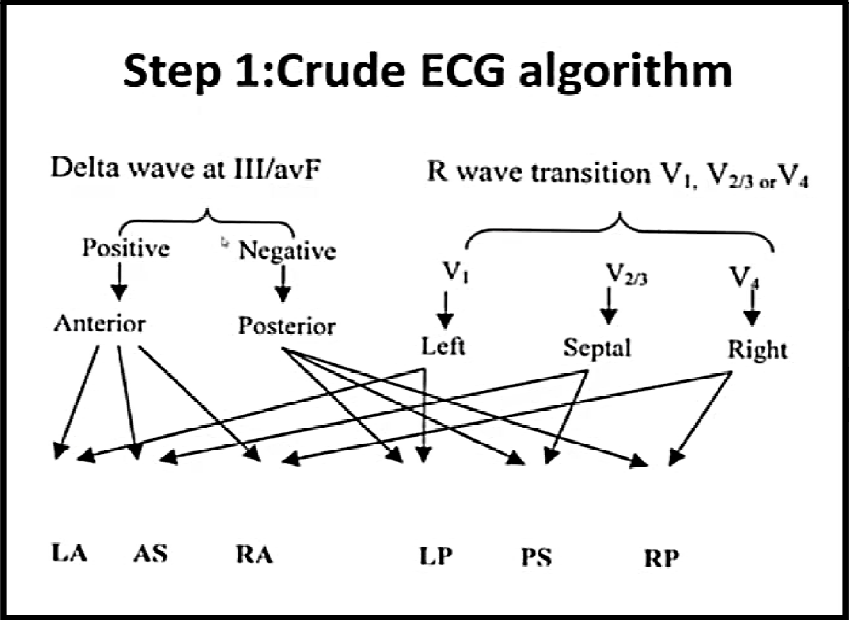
Step 1:Crude ECG algorithm

Delta wave at III/avF

Positive

Negative

Anterior

Posterior

R wave transition $V_1$, $V_{2/3}$ or $V_4$

$V_1$

$V_{2/3}$

$V_4$

Left

Septal

Right

LA

AS

RA

LP

PS

RP